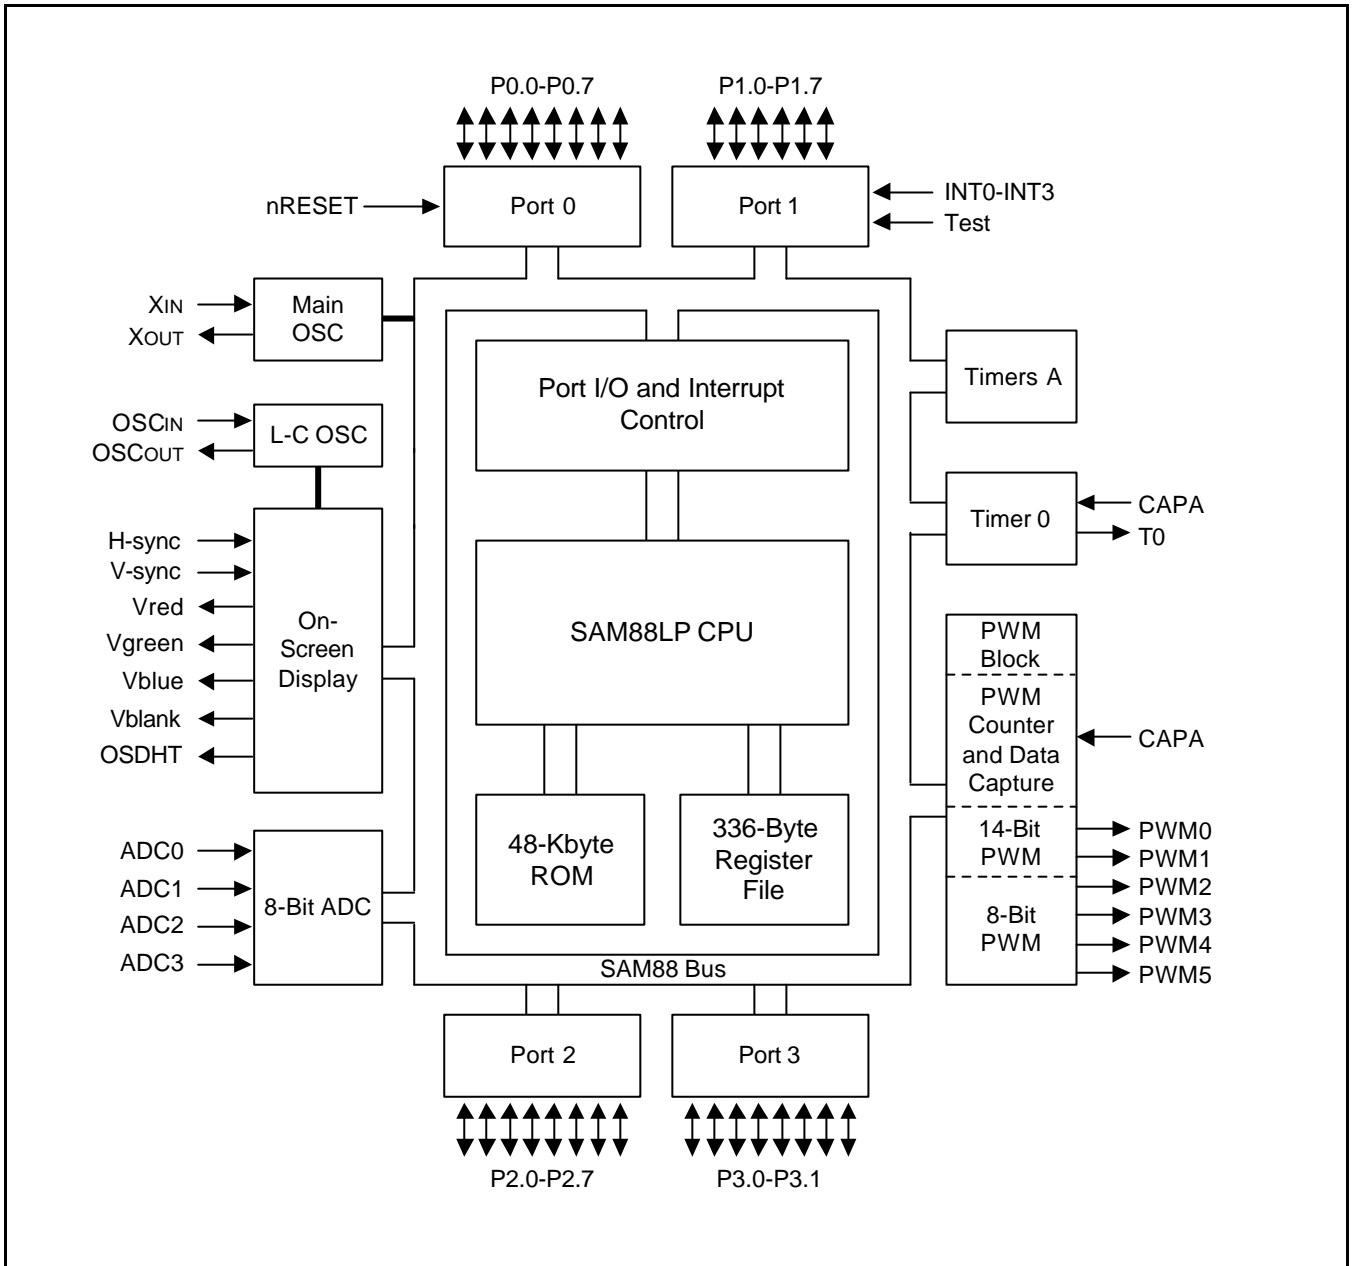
P0.0-P0.7

P1.0-P1.7

nRESET

Port 0

Port 1

INT0-INT3

Test

XIN

XOUT

Main OSC

Timers A

Port I/O and Interrupt Control

OSCIN

OSCOUT

L-C OSC

Timer 0

CAPA

T0

H-sync

V-sync

Vred

Vgreen

Vblue

Vblank

OSDHT

On-Screen Display

SAM88LP CPU

PWM Block

PWM Counter and Data Capture

CAPA

ADC0

ADC1

ADC2

ADC3

8-Bit ADC

48-Kbyte ROM

336-Byte Register File

14-Bit PWM

8-Bit PWM

PWM0

PWM1

PWM2

PWM3

PWM4

PWM5

SAM88 Bus

Port 2

Port 3

P2.0-P2.7

P3.0-P3.1